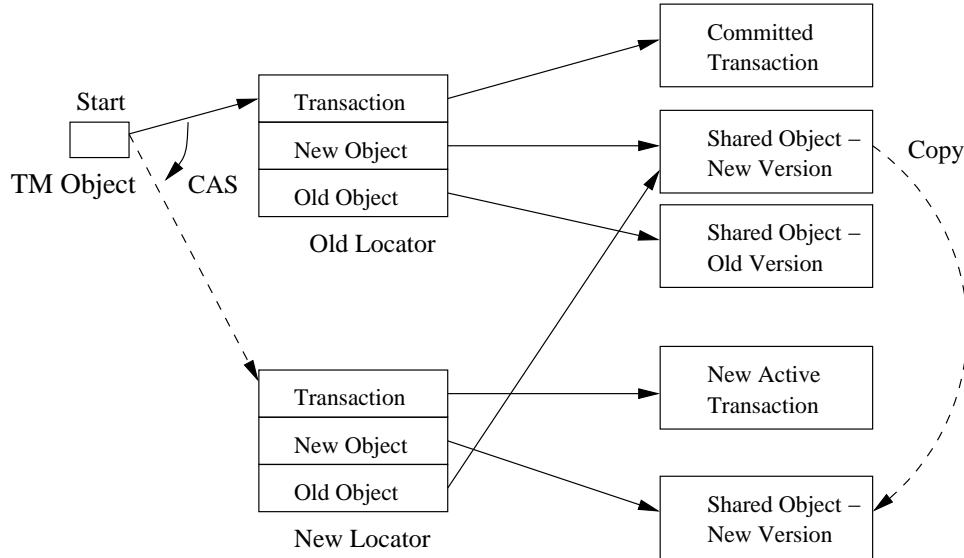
Start

TM Object

CAS

Transaction

New Object

Old Object

Old Locator

Committed Transaction

Shared Object – New Version

Copy

Shared Object – Old Version

Transaction

New Object

Old Object

New Locator

New Active Transaction

Shared Object – New Version